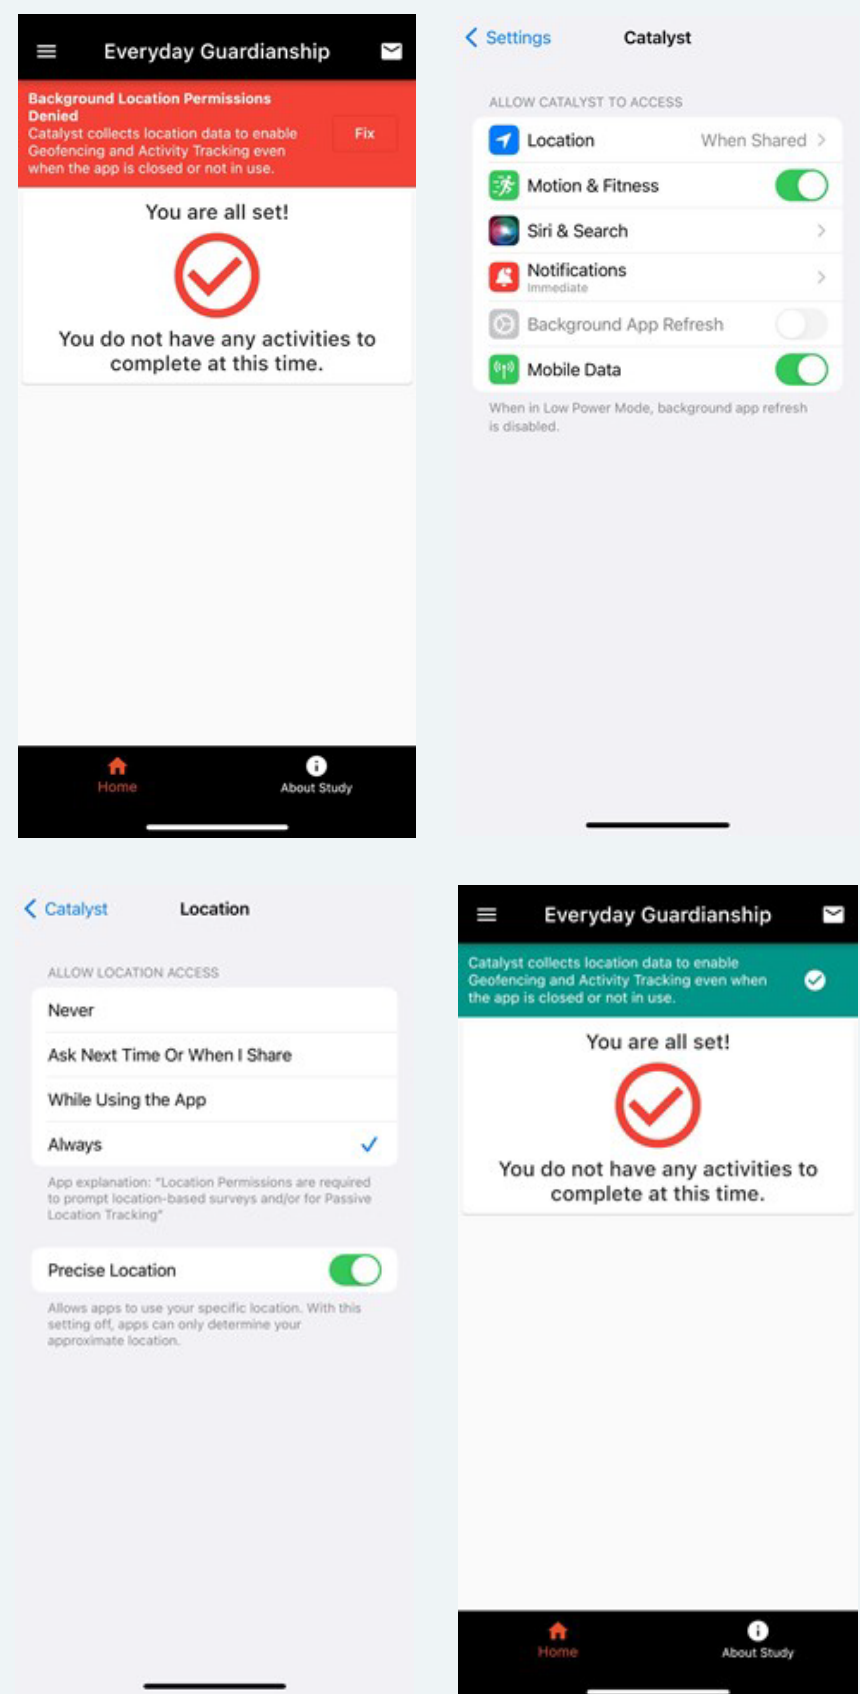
Everyday Guardianship

Background Location Permissions Denied
Catalyst collects location data to enable Geofencing and Activity Tracking even when the app is closed or not in use.

Fix

You are all set!

You do not have any activities to complete at this time.

Home

About Study

< Settings Catalyst

ALLOW CATALYST TO ACCESS

Location When Shared >

Motion & Fitness

Siri & Search >

Notifications
Immediate >

Background App Refresh

Mobile Data

When in Low Power Mode, background app refresh is disabled.

< Catalyst Location

ALLOW LOCATION ACCESS

Never

Ask Next Time Or When I Share

While Using the App

Always ✓

App explanation: "Location Permissions are required to prompt location-based surveys and/or for Passive Location Tracking"

Precise Location

Allows apps to use your specific location. With this setting off, apps can only determine your approximate location.

Everyday Guardianship

Catalyst collects location data to enable Geofencing and Activity Tracking even when the app is closed or not in use.

You are all set!

You do not have any activities to complete at this time.

Home

About Study